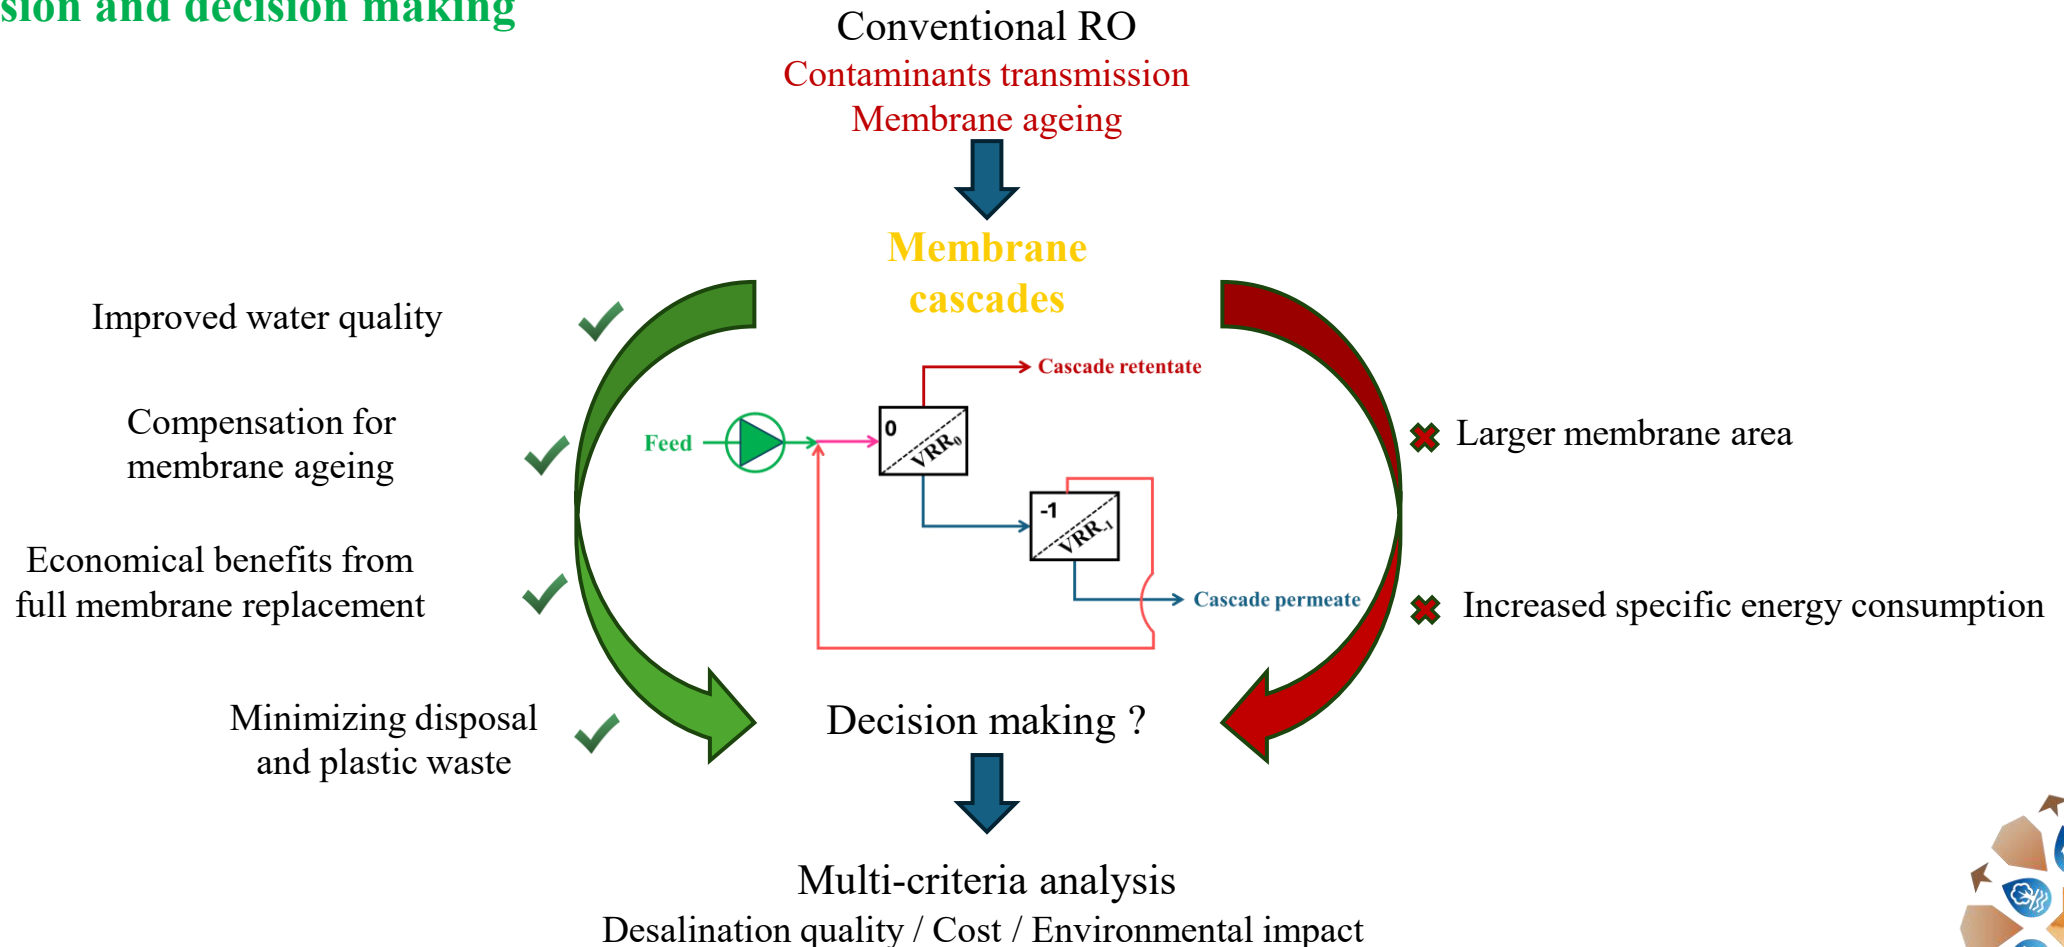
sion and decision making

Conventional RO
Contaminants transmission
Membrane ageing

Membrane cascades

Improved water quality

Compensation for membrane ageing

Economical benefits from full membrane replacement

Minimizing disposal and plastic waste

Cascade retentate

Feed

0
$VRR_0$

-1
$VRR_{-1}$

Cascade permeate

Larger membrane area

Increased specific energy consumption

Decision making ?

Multi-criteria analysis
Desalination quality / Cost / Environmental impact